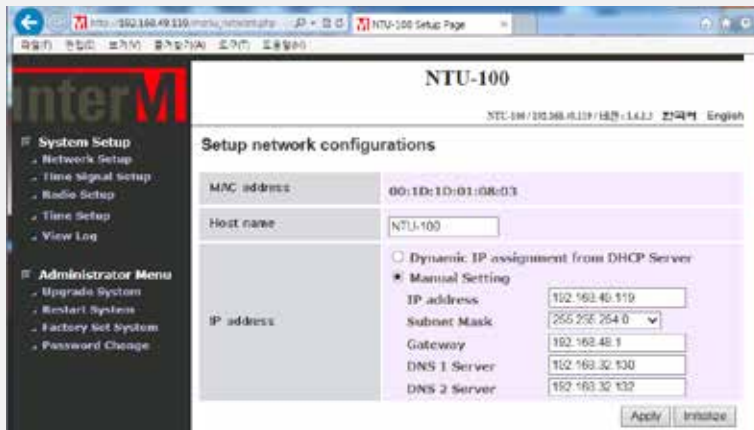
http://192.168.49.119/menu_network.php NTU-100 Setup Page

파일(F) 편집(E) 보기(V) 즐겨찾기(A) 도구(T) 도움말(H)

interM

NTU-100

NTU-100 / 192.168.49.119 / 버전 : 1.6.2.3 한국어 English

System Setup
Network Setup
Time Signal Setup
Radio Setup
Time Setup
View Log

Administrator Menu
Upgrade System
Restart System
Factory Set System
Password Change

Setup network configurations

| MAC address | 00:1D:1D:01:08:03 |
|---|---|
| Host name | NTU-100 |
| IP address | Dynamic IP assignment from DHCP Server<br>Manual Setting<br>IP address 192.168.49.119<br>Subnet Mask 255.255.254.0<br>Gateway 192.168.48.1<br>DNS 1 Server 192.168.32.130<br>DNS 2 Server 192.168.32.132 |

Apply Initialize